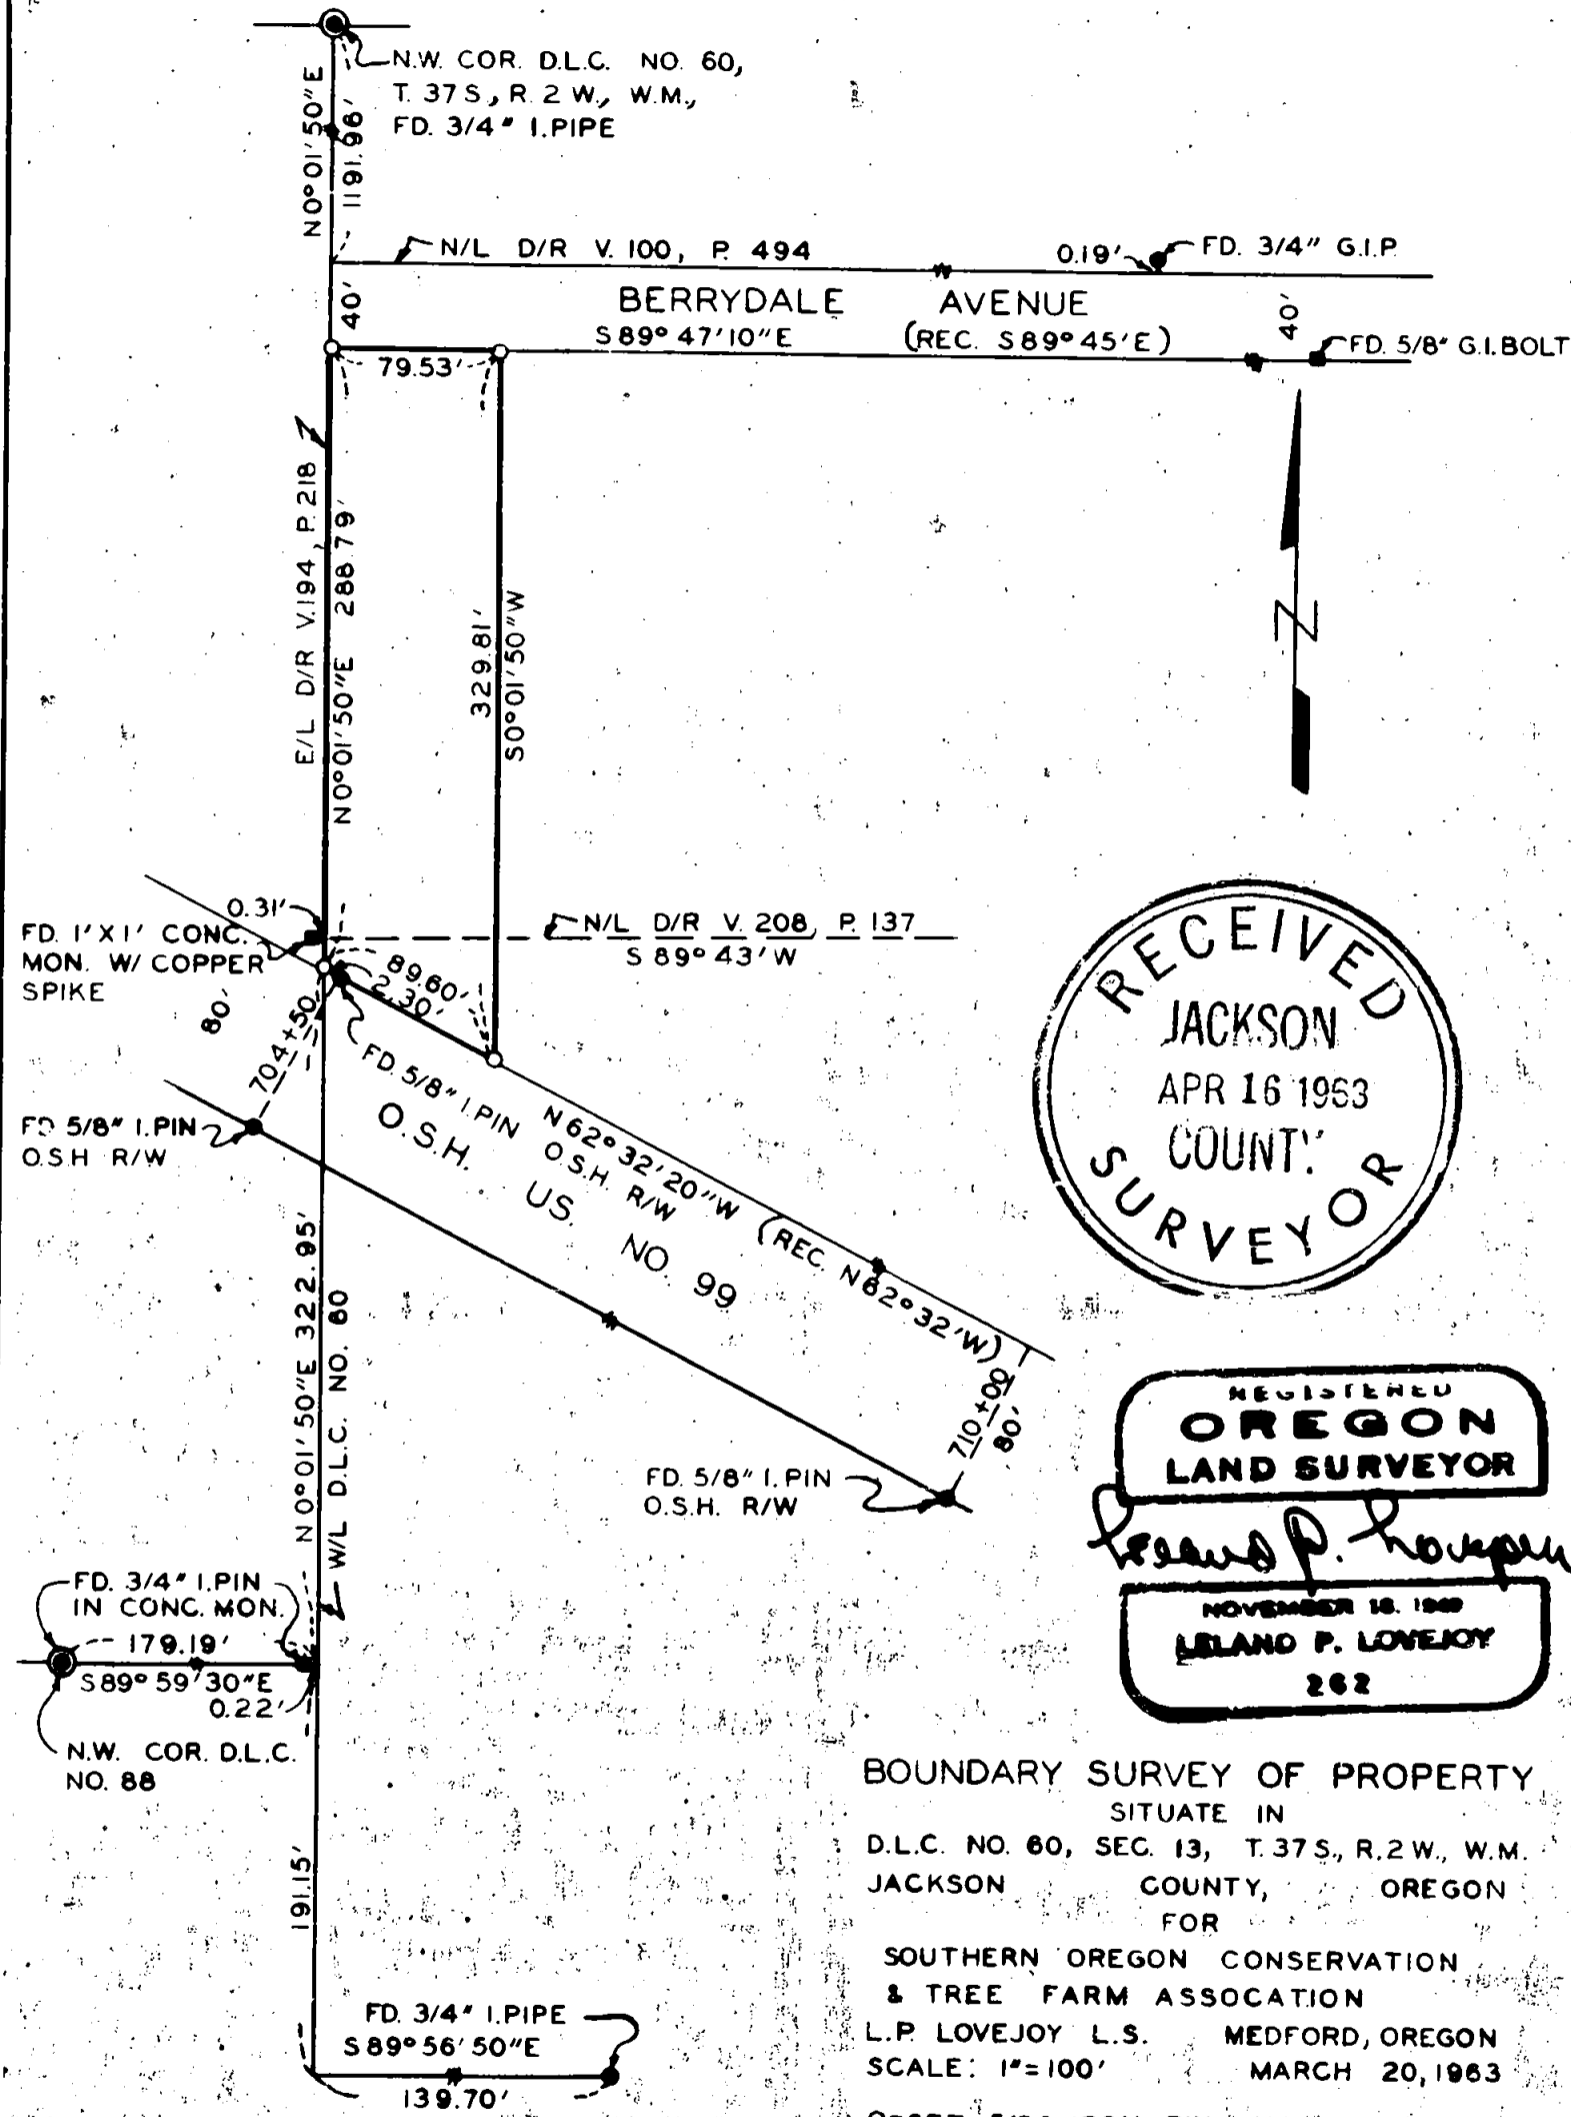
N.W. COR. D.L.C. NO. 60, T. 37 S., R. 2 W., W.M., FD. 3/4" I. PIPE

N0°01'50"E 1191.96'

N/L D/R V. 100, P. 494

0.19' FD. 3/4" G.I.P.

40'

BERRYDALE AVENUE

S 89° 47'10"E (REC. S 89° 45'E)

40' FD. 5/8" G.I. BOLT

79.53'

E/L D/R V. 194, P. 218

N0°01'50"E 288.79'

329.81' S0°01'50"W

N

0.31'

FD. 1'X1' CONC. MON. W/ COPPER SPIKE

N/L D/R V. 208, P. 137

S 89° 43' W

89.60'

2.30'

80'

704+50

FD. 5/8" I. PIN

FD. 5/8" I. PIN O.S.H. R/W

N 62° 32' 20" W (REC. N 62° 32' W)

O.S.H. R/W

O.S.H. US. NO. 99

RECEIVED JACKSON APR 16 1963 COUNTY SURVEYOR

710+00

80'

REGISTERED OREGON LAND SURVEYOR

Leland P. Lovejoy

NOVEMBER 18, 1960

LELAND P. LOVEJOY

262

FD. 5/8" I. PIN O.S.H. R/W

N 0° 01'50"E 322.95'

W/L D.L.C. NO. 60

FD. 3/4" I. PIN IN CONC. MON.

179.19'

S 89° 59' 30"E

0.22'

N.W. COR. D.L.C. NO. 88

BOUNDARY SURVEY OF PROPERTY SITUATE IN D.L.C. NO. 60, SEC. 13, T. 37 S., R. 2 W., W.M. JACKSON COUNTY, OREGON FOR SOUTHERN OREGON CONSERVATION & TREE FARM ASSOCATION

L.P. LOVEJOY L.S. MEDFORD, OREGON

SCALE: 1"=100' MARCH 20, 1963

191.15'

FD. 3/4" I. PIPE

S 89° 56' 50"E

139.70'

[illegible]